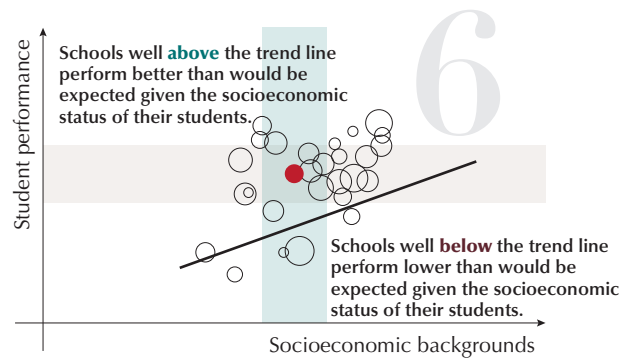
6

Schools well above the trend line perform better than would be expected given the socioeconomic status of their students.

Student performance

Schools well below the trend line perform lower than would be expected given the socioeconomic status of their students.

Socioeconomic backgrounds